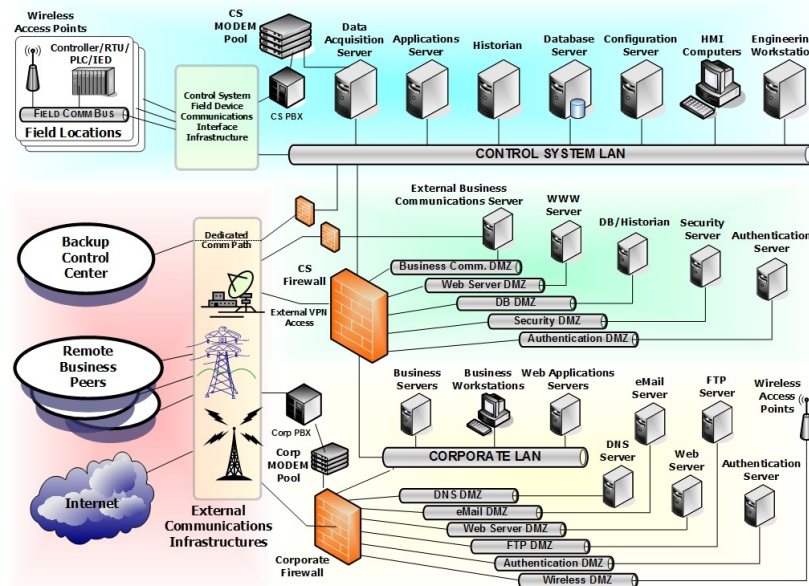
Wireless Access Points
Controller/RTU/PLC/IED
FIELD COMM BUS
Field Locations
CS MODEM Pool
CS PBX
Control System Field Device Communications Interface Infrastructure
Data Acquisition Server
Applications Server
Historian
Database Server
Configuration Server
HMI Computers
Engineering Workstatio
CONTROL SYSTEM LAN
Backup Control Center
Dedicated Comm Path
External Business Communications Server
WWW Server
DB/Historian
Security Server
Authentication Server
CS Firewall
Business Comm. DMZ
Web Server DMZ
DB DMZ
External VPN Access
Security DMZ
Authentication DMZ
Remote Business Peers
Business Servers
Business Workstations
Web Applications Servers
eMail Server
FTP Server
Wireless Access Points
Corp PBX
Corp MODEM Pool
CORPORATE LAN
DNS Server
Web Server
Authentication Server
Internet
External Communications Infrastructures
DNS DMZ
eMail DMZ
Web Server DMZ
FTP DMZ
Authentication DMZ
Corporate Firewall
Wireless DMZ